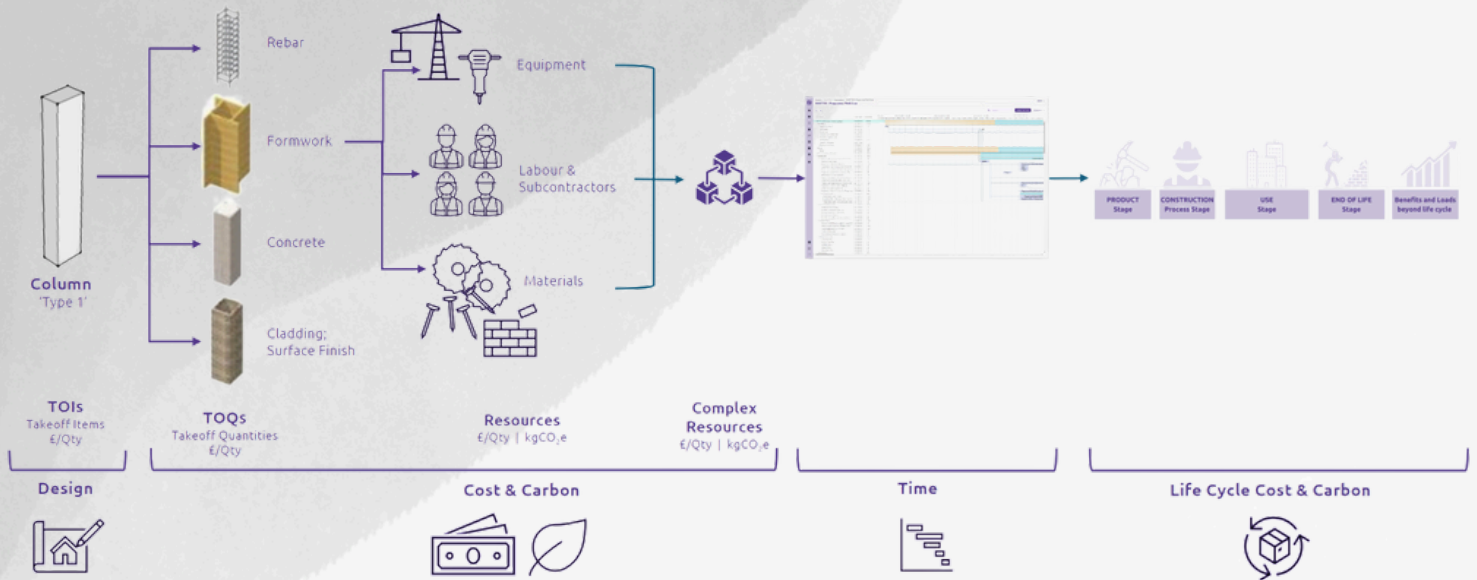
Rebar

Formwork

Concrete

Cladding; Surface Finish

Column
'Type 1'

Equipment

Labour & Subcontractors

Materials

PRODUCT Stage

CONSTRUCTION Process Stage

USE Stage

END OF LIFE Stage

Benefits and Loads beyond life cycle

TOIs
Takeoff Items
£/Qty

TOQs
Takeoff Quantities
£/Qty

Resources
£/Qty | $kgCO_2e$

Complex Resources
£/Qty | $kgCO_2e$

Design

Cost & Carbon

Time

Life Cycle Cost & Carbon